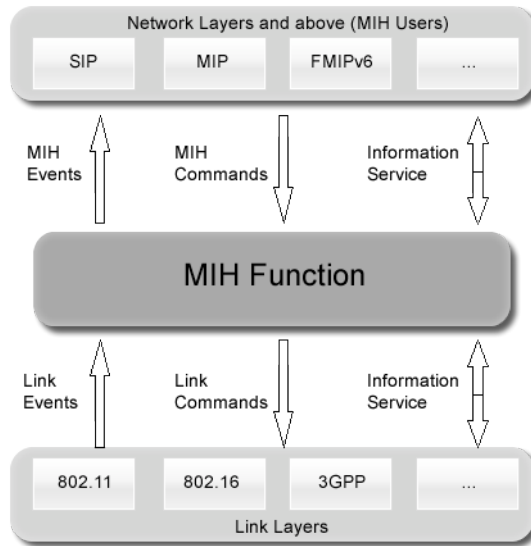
Network Layers and above (MIH Users)

SIP

MIP

FMIPv6

...

MIH Events

MIH Commands

Information Service

MIH Function

Link Events

Link Commands

Information Service

802.11

802.16

3GPP

...

Link Layers